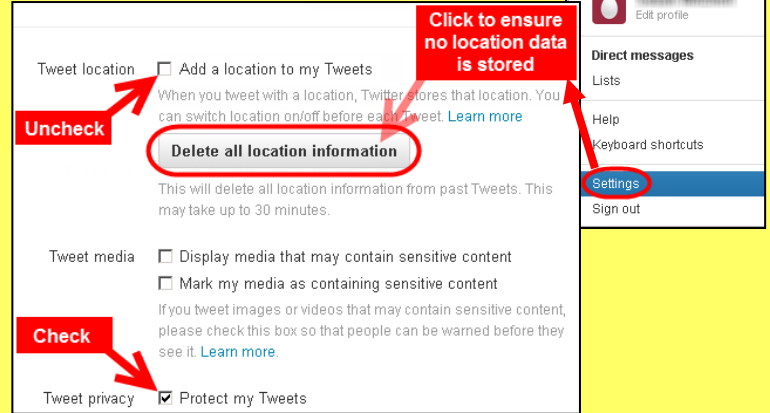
Click to ensure no location data is stored

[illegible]
Edit profile

Direct messages
Lists

Help
Keyboard shortcuts

Settings
Sign out

Tweet location
Add a location to my Tweets
When you tweet with a location, Twitter stores that location. You can switch location on/off before each Tweet. Learn more

Uncheck

Delete all location information

This will delete all location information from past Tweets. This may take up to 30 minutes.

Tweet media
Display media that may contain sensitive content
Mark my media as containing sensitive content
If you tweet images or videos that may contain sensitive content, please check this box so that people can be warned before they see it. Learn more.

Check

Tweet privacy
Protect my Tweets